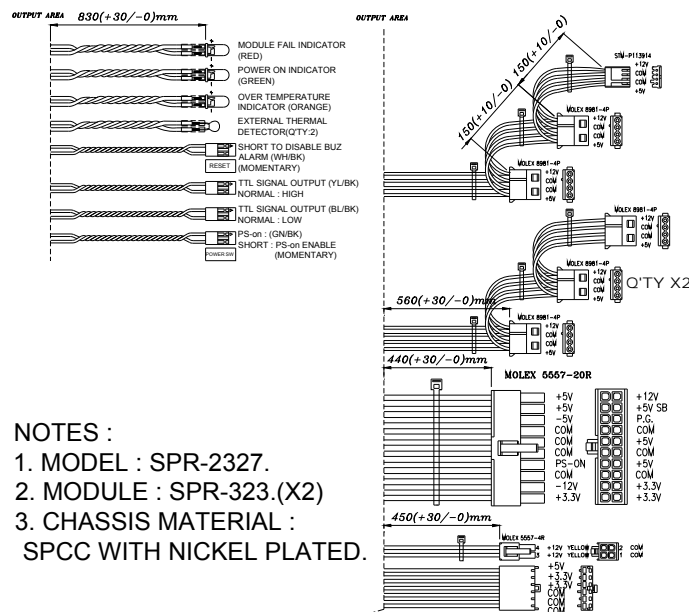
OUTPUT AREA $830(+30/-0)mm$

MODULE FAIL INDICATOR (RED)

POWER ON INDICATOR (GREEN)

OVER TEMPERATURE INDICATOR (ORANGE)

EXTERNAL THERMAL DETECTOR(Q'TY:2)

SHORT TO DISABLE BUZ ALARM (WH/BK) (MOMENTARY)

RESET

TTL SIGNAL OUTPUT (YL/BK) NORMAL : HIGH

TTL SIGNAL OUTPUT (BL/BK) NORMAL : LOW

PS-on : (GN/BK) SHORT : PS-on ENABLE (MOMENTARY)

POWER SW

OUTPUT AREA

$150(+10/-0)$ $150(+10/-0)$

STM-P113914
+12V
COM
COM
+5V

MOLEX 8981-4P
+12V
COM
COM
+5V

MOLEX 8981-4P
+12V
COM
COM
+5V

MOLEX 8981-4P
+12V
COM
COM
+5V

MOLEX 8981-4P
+12V
COM
COM
+5V

Q'TY X2

$560(+30/-0)mm$

MOLEX 8981-4P
+12V
COM
COM
+5V

$440(+30/-0)mm$

MOLEX 5557-20R

+5V
+5V
-5V
COM
COM
COM
COM
PS-ON
COM
-12V
+3.3V

+12V
+5V SB
P.G.
COM
+5V
COM
+5V
COM
COM
+3.3V
+3.3V

NOTES :
1. MODEL : SPR-2327.
2. MODULE : SPR-323.(X2)
3. CHASSIS MATERIAL : SPCC WITH NICKEL PLATED.

$450(+30/-0)mm$

MOLEX 5557-4R
+12V YELLOW
+12V YELLOW
2 COM
1 COM

+5V
+3.3V
+3.3V
COM
COM
COM